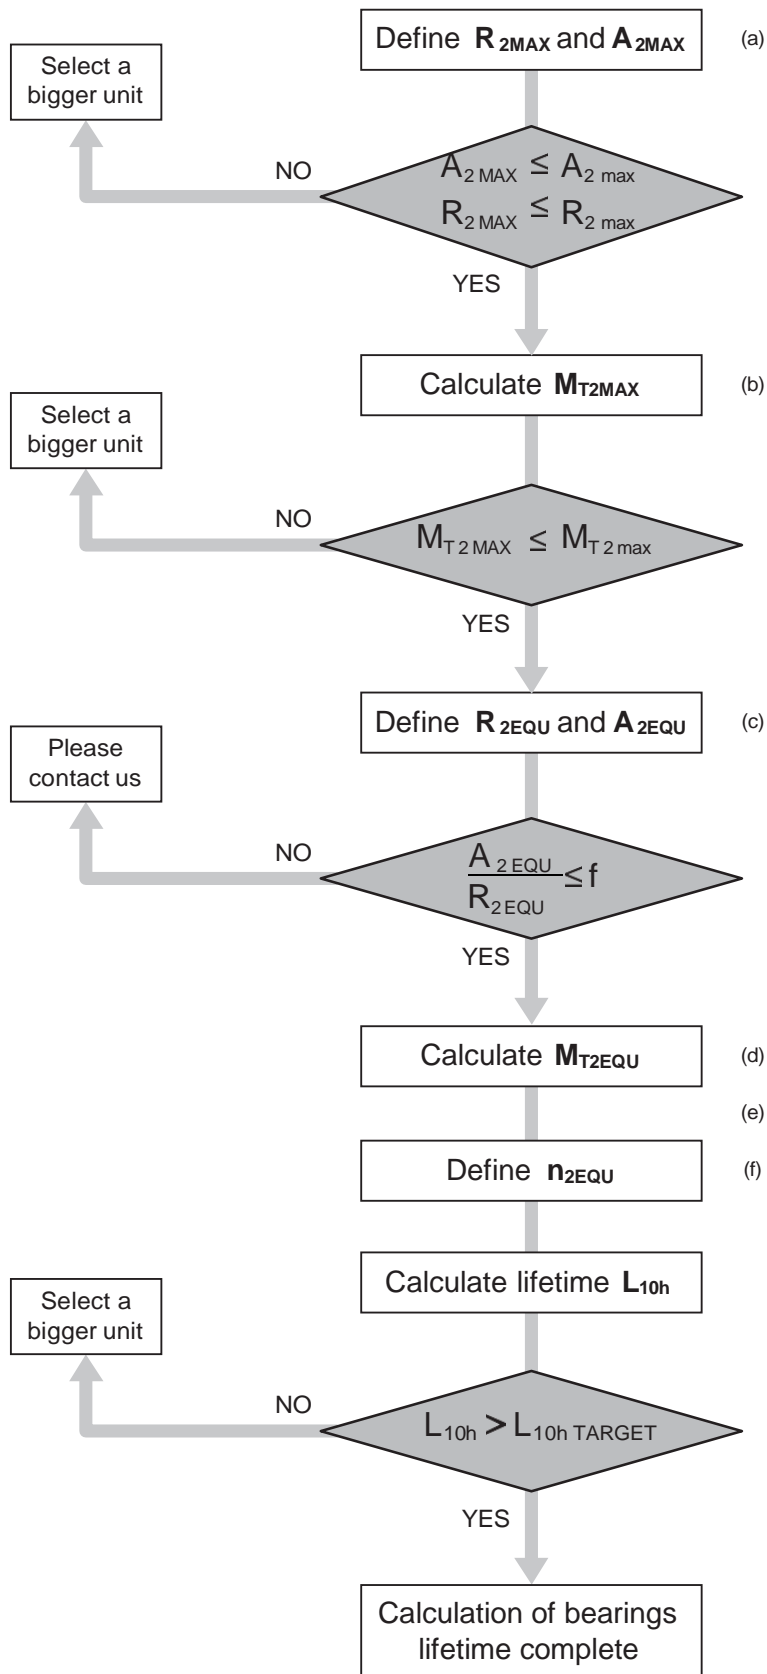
Define $\mathbf{R_{2MAX}}$ and $\mathbf{A_{2MAX}}$ (a)

Select a bigger unit

NO

$A_{2\,MAX} \leq A_{2\,max}$
$R_{2\,MAX} \leq R_{2\,max}$

YES

Calculate $\mathbf{M_{T2MAX}}$ (b)

Select a bigger unit

NO

$M_{T\,2\,MAX} \leq M_{T\,2\,max}$

YES

Define $\mathbf{R_{2EQU}}$ and $\mathbf{A_{2EQU}}$ (c)

Please contact us

NO

$\frac{A_{2\,EQU}}{R_{2\,EQU}} \leq f$

YES

Calculate $\mathbf{M_{T2EQU}}$ (d)

(e)

Define $\mathbf{n_{2EQU}}$ (f)

Calculate lifetime $\mathbf{L_{10h}}$

Select a bigger unit

NO

$L_{10h} > L_{10h\,TARGET}$

YES

Calculation of bearings lifetime complete